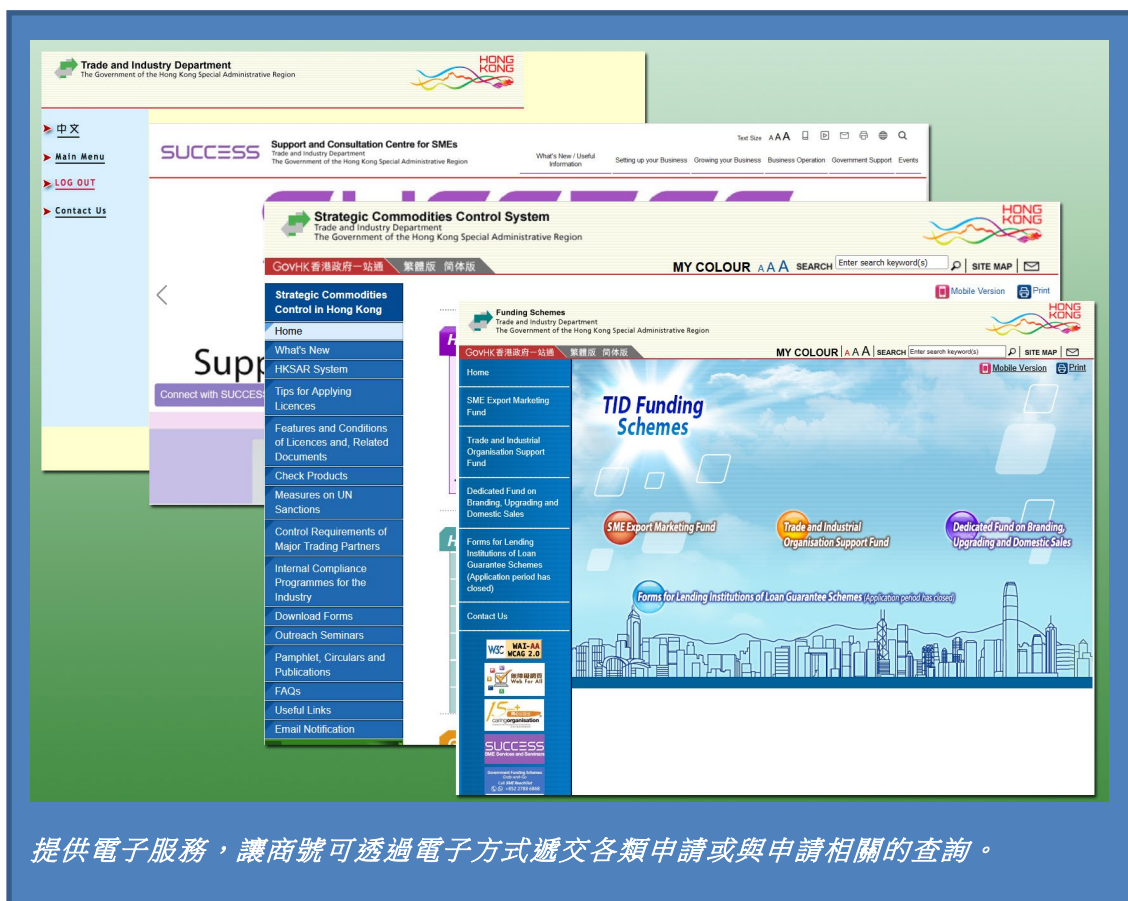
Trade and Industry Department
The Government of the Hong Kong Special Administrative Region
HONG KONG

中文
Main Menu
LOG OUT
Contact Us

SUCCESS
Support and Consultation Centre for SMEs
Trade and Industry Department
The Government of the Hong Kong Special Administrative Region
Text Size A A A
What's New / Useful Information
Setting up your Business
Growing your Business
Business Operation
Government Support
Events
Supp
Connect with SUCCESS

Strategic Commodities Control System
Trade and Industry Department
The Government of the Hong Kong Special Administrative Region
HONG KONG
GovHK 香港政府一站通 繁體版 简体版
MY COLOUR A A A SEARCH Enter search keyword(s) SITE MAP
Mobile Version Print
Strategic Commodities Control in Hong Kong
Home
What's New
HKSAR System
Tips for Applying Licences
Features and Conditions of Licences and, Related Documents
Check Products
Measures on UN Sanctions
Control Requirements of Major Trading Partners
Internal Compliance Programmes for the Industry
Download Forms
Outreach Seminars
Pamphlet, Circulars and Publications
FAQs
Useful Links
Email Notification

Funding Schemes
Trade and Industry Department
The Government of the Hong Kong Special Administrative Region
HONG KONG
GovHK 香港政府一站通 繁體版 简体版
MY COLOUR A A A SEARCH Enter search keyword(s) SITE MAP
Mobile Version Print
Home
SME Export Marketing Fund
Trade and Industrial Organisation Support Fund
Dedicated Fund on Branding, Upgrading and Domestic Sales
Forms for Lending Institutions of Loan Guarantee Schemes (Application period has closed)
Contact Us
W3C WAI-AA WCAG 2.0
無障礙網頁 Web For All
caringorganisation
SUCCESS SME Services and Seminars
Government Funding Schemes
TID Funding Schemes
SME Export Marketing Fund
Trade and Industrial Organisation Support Fund
Dedicated Fund on Branding, Upgrading and Domestic Sales
Forms for Lending Institutions of Loan Guarantee Schemes (Application period has closed)

提供電子服務，讓商號可透過電子方式遞交各類申請或與申請相關的查詢。